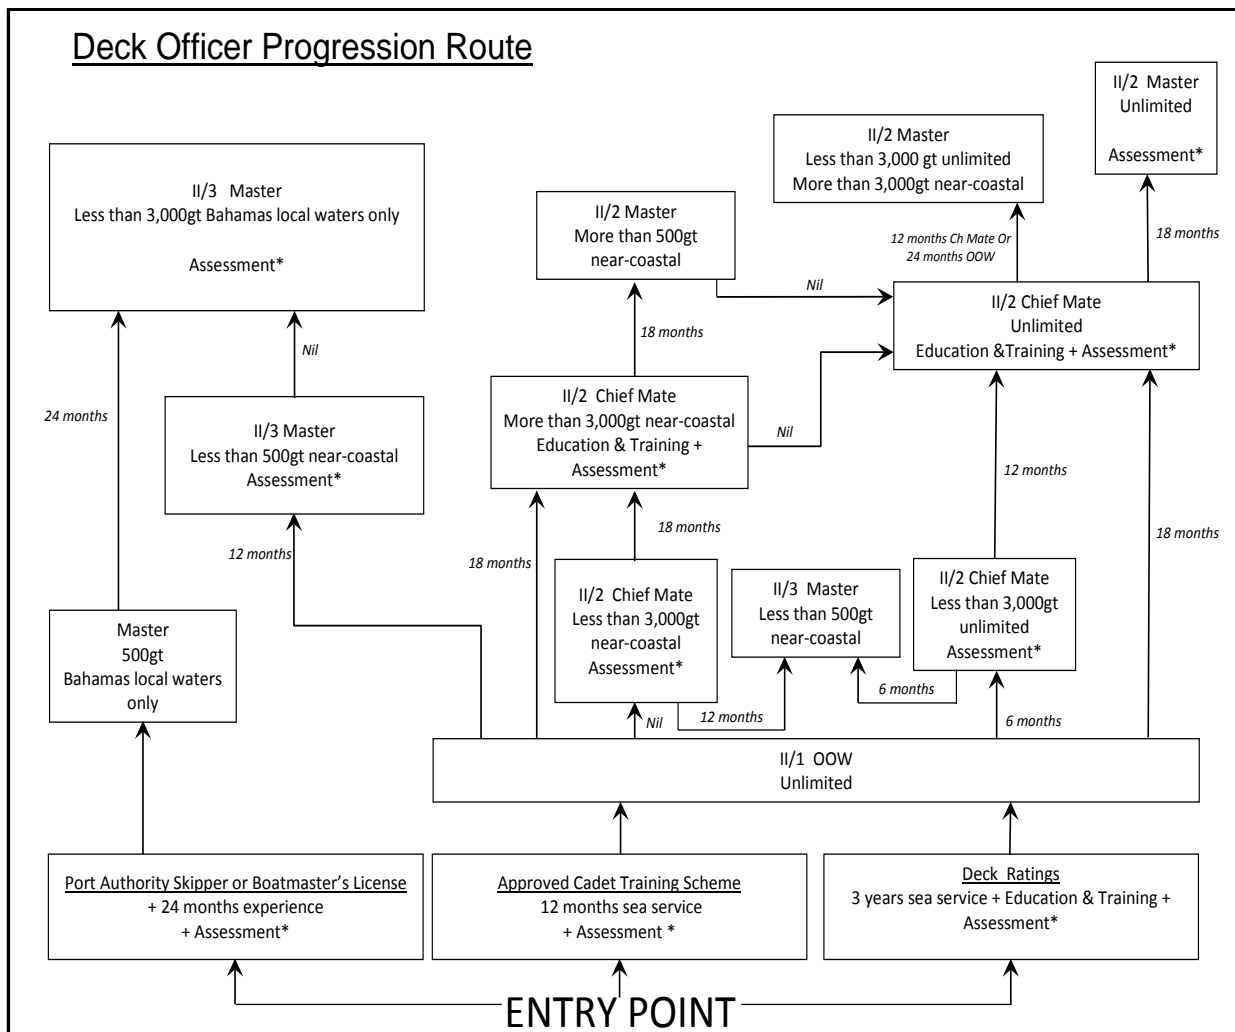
Deck Officer Progression Route

II/2 Master
Unlimited

Assessment*

II/2 Master
Less than 3,000 gt unlimited
More than 3,000gt near-coastal

II/3 Master
Less than 3,000gt Bahamas local waters only

Assessment*

II/2 Master
More than 500gt
near-coastal

12 months Ch Mate Or
24 months OOW

18 months

Nil

II/2 Chief Mate
Unlimited
Education &Training + Assessment*

Nil

18 months

24 months

II/2 Chief Mate
More than 3,000gt near-coastal
Education & Training +
Assessment*

Nil

II/3 Master
Less than 500gt near-coastal
Assessment*

12 months

18 months

12 months

18 months

18 months

II/2 Chief Mate
Less than 3,000gt
near-coastal
Assessment*

II/3 Master
Less than 500gt
near-coastal

II/2 Chief Mate
Less than 3,000gt
unlimited
Assessment*

Master
500gt
Bahamas local waters
only

6 months

Nil

12 months

6 months

II/1 OOW
Unlimited

Port Authority Skipper or Boatmaster's License
+ 24 months experience
+ Assessment*

Approved Cadet Training Scheme
12 months sea service
+ Assessment *

Deck Ratings
3 years sea service + Education & Training +
Assessment*

ENTRY POINT